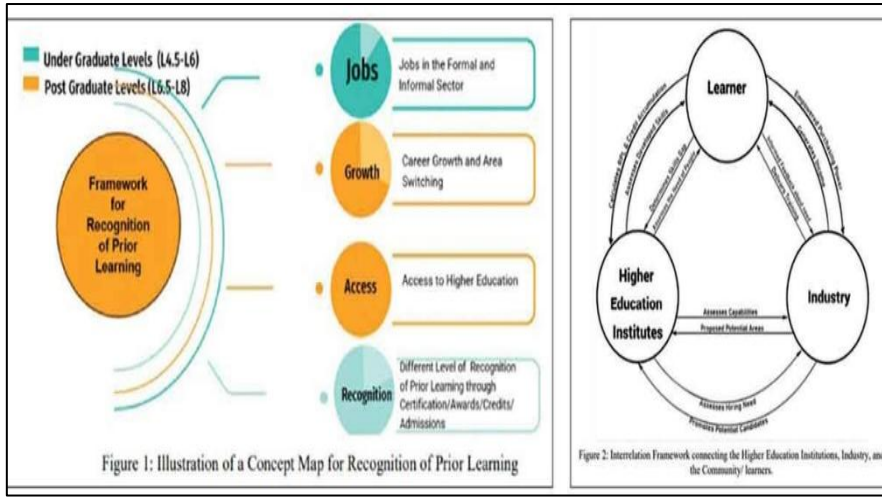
Under Graduate Levels (L4.5-L6)
Post Graduate Levels (L6.5-L8)

Framework for Recognition of Prior Learning

Jobs
Jobs in the Formal and Informal Sector

Growth
Career Growth and Area Switching

Access
Access to Higher Education

Recognition
Different Level of Recognition of Prior Learning through Certification/Awards/Credits/ Admissions

Figure 1: Illustration of a Concept Map for Recognition of Prior Learning

Learner

Higher Education Institutes

Industry

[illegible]

Assesses Capabilities
Proposed Potential Areas

Assesses Hiring Need
Promotes Potential Candidates

Figure 2: Interrelation Framework connecting the Higher Education Institutions, Industry, and the Community/ learners.